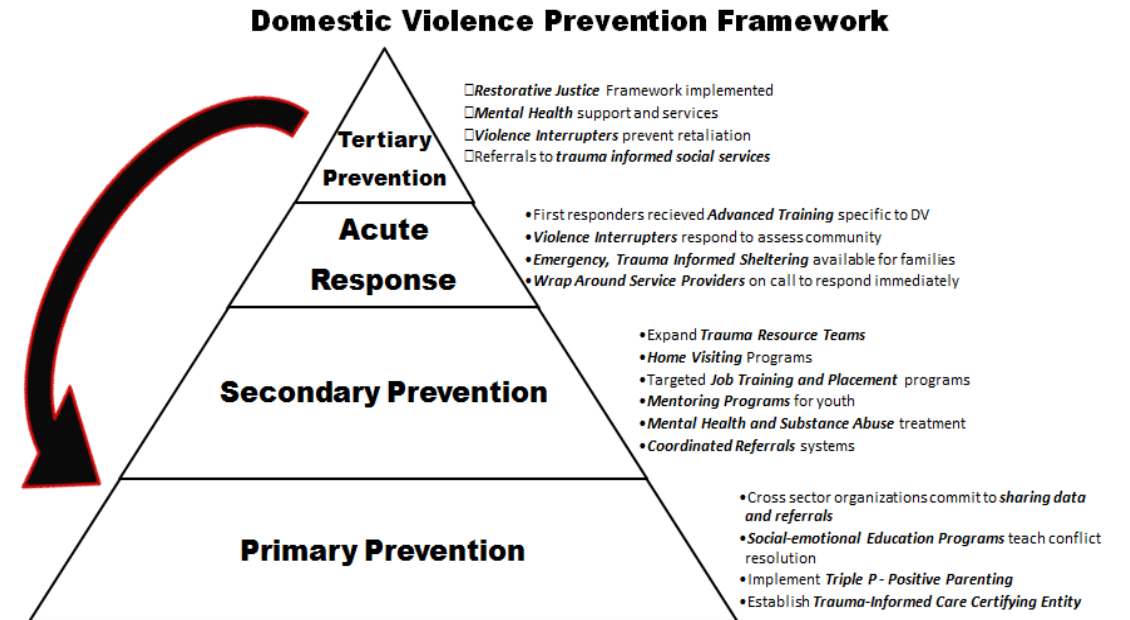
Domestic Violence Prevention Framework

Tertiary Prevention

□***Restorative Justice*** Framework implemented
□***Mental Health*** support and services
□***Violence Interrupters*** prevent retaliation
□Referrals to ***trauma informed social services***

Acute Response

• First responders recieved ***Advanced Training*** specific to DV
• ***Violence Interrupters*** respond to assess community
• ***Emergency, Trauma Informed Sheltering*** available for families
• ***Wrap Around Service Providers*** on call to respond immediately

Secondary Prevention

• Expand ***Trauma Resource Teams***
• ***Home Visiting*** Programs
• Targeted ***Job Training and Placement*** programs
• ***Mentoring Programs*** for youth
• ***Mental Health and Substance Abuse*** treatment
• ***Coordinated Referrals*** systems

Primary Prevention

• Cross sector organizations commit to ***sharing data and referrals***
• ***Social-emotional Education Programs*** teach conflict resolution
• Implement ***Triple P - Positive Parenting***
• Establish ***Trauma-Informed Care Certifying Entity***